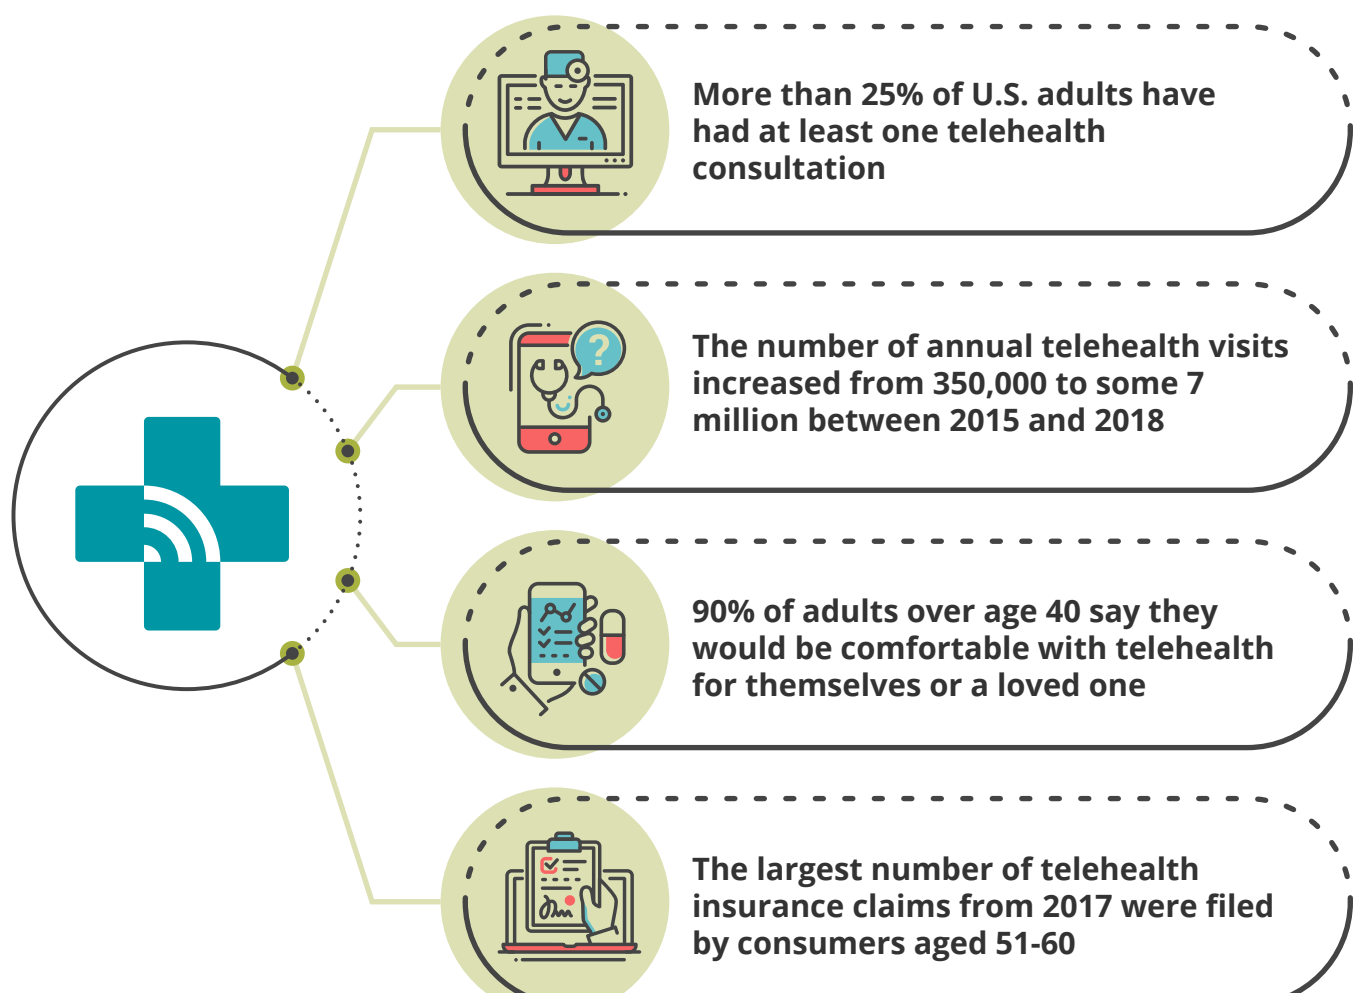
More than 25% of U.S. adults have had at least one telehealth consultation

The number of annual telehealth visits increased from 350,000 to some 7 million between 2015 and 2018

90% of adults over age 40 say they would be comfortable with telehealth for themselves or a loved one

The largest number of telehealth insurance claims from 2017 were filed by consumers aged 51-60